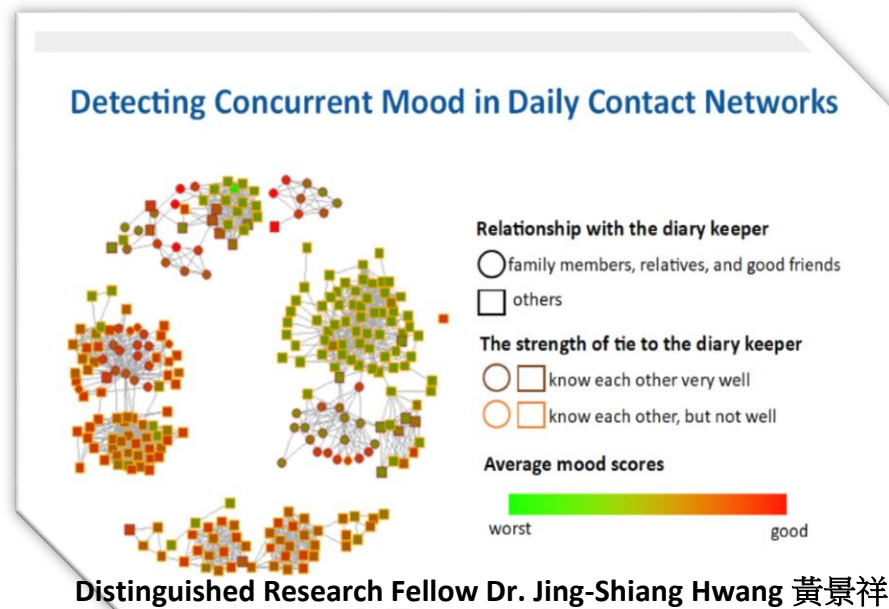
Detecting Concurrent Mood in Daily Contact Networks

Relationship with the diary keeper

family members, relatives, and good friends

others

The strength of tie to the diary keeper

know each other very well

know each other, but not well

Average mood scores

worst

good

Distinguished Research Fellow Dr. Jing-Shiang Hwang 黃景祥